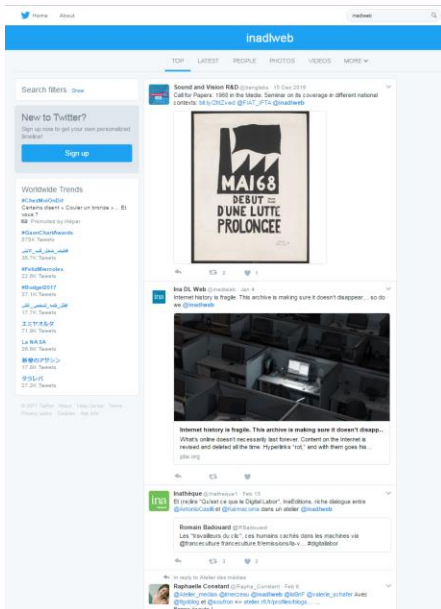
Home About

inadlweb

inadlweb

TOP LATEST PEOPLE PHOTOS VIDEOS MORE

Search filters · Show

New to Twitter?
Sign up now to get your own personalized timeline!

Sign up

Worldwide Trends
#ChezMoiOnDit
Certains disent « Couler un bronze » ... Et vous ?
Promoted by Hépar
#GaonChartAwards
375K Tweets
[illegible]
38.7K Tweets
#FelizMiercoles
22.9K Tweets
#Bridge2017
27.1K Tweets
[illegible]
17.7K Tweets
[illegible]
33.9K Tweets
La NASA
29.8K Tweets
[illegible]
17.8K Tweets
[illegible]
27.2K Tweets

© 2017 Twitter About Help Center Terms Privacy policy Cookies Ads info

Sound and Vision R&D @benglabs · 15 Dec 2016
Call for Papers: 1968 in the Media. Seminar on its coverage in different national contexts: bit.ly/2hZvxed @FIAT_IFTA @inadlweb

MAI 68
DEBUT
D'UNE LUTTE
PROLONGEE

2 1

Ina DL Web @inadlweb · Jan 4
Internet history is fragile. This archive is making sure it doesn't disappear... so do we @inadlweb

Internet history is fragile. This archive is making sure it doesn't disapp...
What's online doesn't necessarily last forever. Content on the Internet is revised and deleted all the time. Hyperlinks "rot," and with them goes his...
pbs.org

Inathèque @inatheque1 · Feb 13
Et credits "Qu'est ce que le Digital Labor", InaEditions, riche dialogue entre @AntonioCasilli et @karmacoma dans un atelier @inadlweb

Romain Badouard @RBadouard
Les "travailleurs du clic", ces humains cachés dans les machines via @franceculture franceculture.fr/emissions/la-v... #digitallabor

2

In reply to Atelier des médias
Raphaëlle Constant @Rapha_Constant · Feb 8
@atelier_medias @linerceau @inadlweb @lsBnF @valerie_schafer Avec @fbpblog et @souhron => atelier.rfi.fr/profiles/blogs...